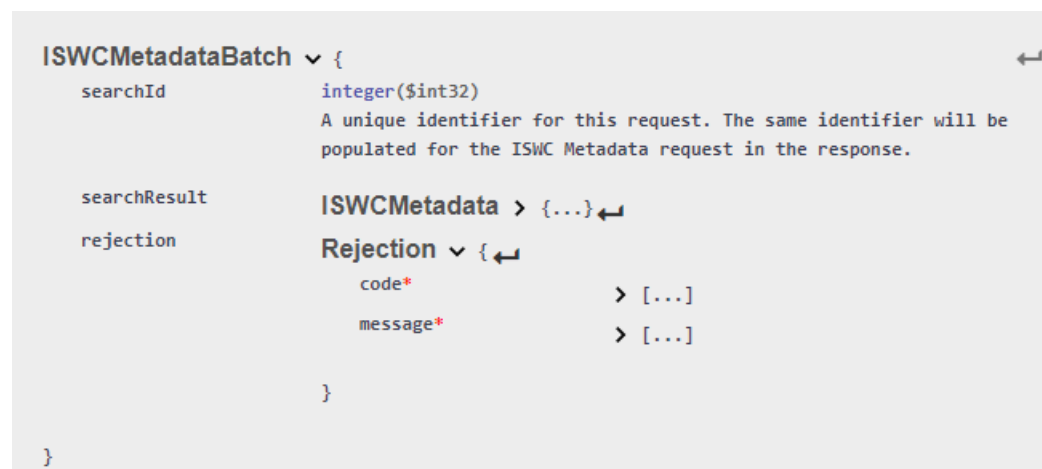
ISWCMetadataBatch ⌄ {

searchId integer($int32)
A unique identifier for this request. The same identifier will be populated for the ISWC Metadata request in the response.

searchResult ISWCMetadata › {...}

rejection Rejection ⌄ {

code* › [...]

message* › [...]

}

}